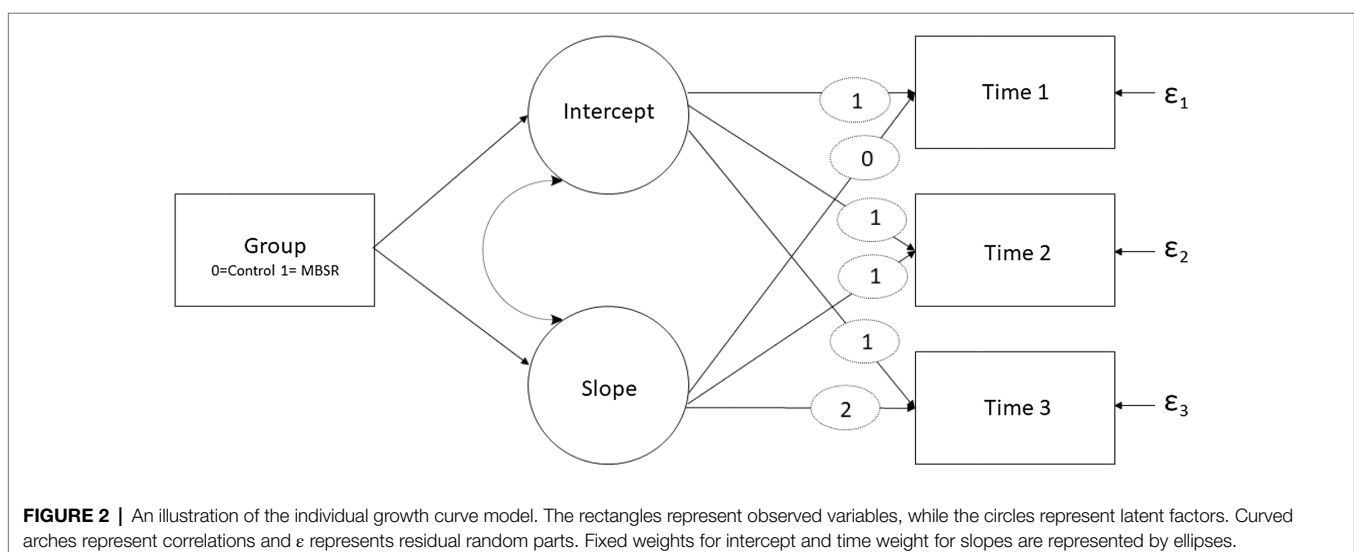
Intercept

1

Time 1

$\varepsilon_1$

0

Group
0=Control 1= MBSR

1

Time 2

$\varepsilon_2$

1

1

Slope

2

Time 3

$\varepsilon_3$

**FIGURE 2 |** An illustration of the individual growth curve model. The rectangles represent observed variables, while the circles represent latent factors. Curved arches represent correlations and ε represents residual random parts. Fixed weights for intercept and time weight for slopes are represented by ellipses.